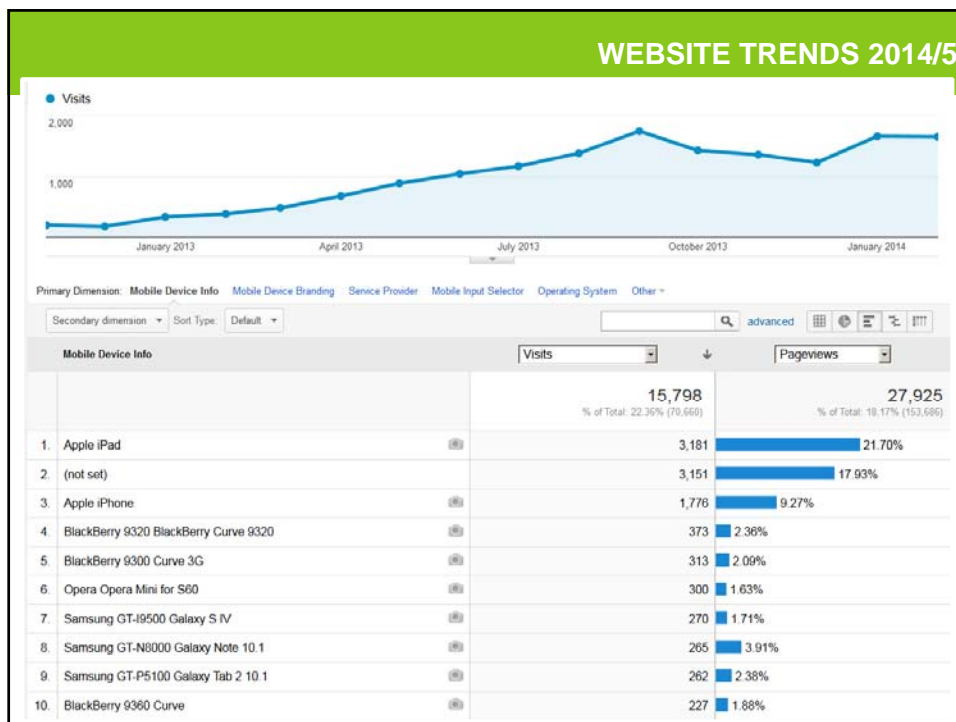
WEBSITE TRENDS 2014/5

Visits

2,000

1,000

January 2013 April 2013 July 2013 October 2013 January 2014

Primary Dimension: Mobile Device Info Mobile Device Branding Service Provider Mobile Input Selector Operating System Other

Secondary dimension Sort Type: Default

advanced

| Mobile Device Info | Visits | Pageviews |
|---|---|---|
| | 15,798 % of Total: 22.36% (70,660) | 27,925 % of Total: 18.17% (153,686) |
| 1. Apple iPad | 3,181 | 21.70% |
| 2. (not set) | 3,151 | 17.93% |
| 3. Apple iPhone | 1,776 | 9.27% |
| 4. BlackBerry 9320 BlackBerry Curve 9320 | 373 | 2.36% |
| 5. BlackBerry 9300 Curve 3G | 313 | 2.09% |
| 6. Opera Opera Mini for S60 | 300 | 1.63% |
| 7. Samsung GT-I9500 Galaxy S IV | 270 | 1.71% |
| 8. Samsung GT-N8000 Galaxy Note 10.1 | 265 | 3.91% |
| 9. Samsung GT-P5100 Galaxy Tab 2 10.1 | 262 | 2.38% |
| 10. BlackBerry 9360 Curve | 227 | 1.88% |